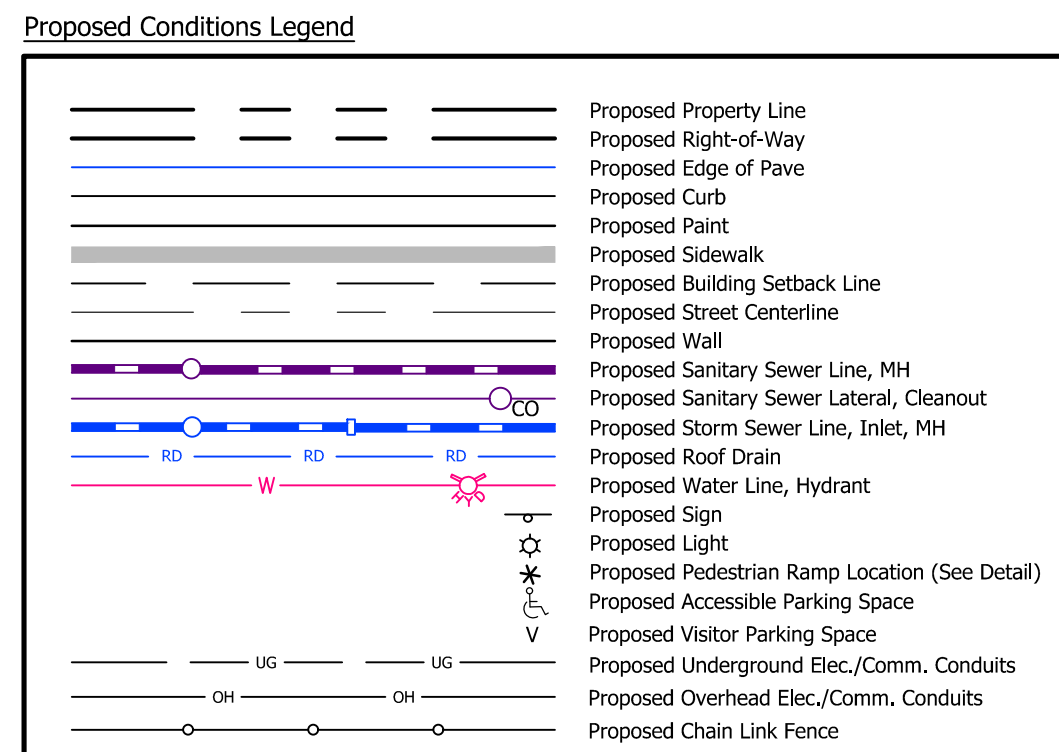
Proposed Conditions Legend

Proposed Property Line
Proposed Right-of-Way
Proposed Edge of Pave
Proposed Curb
Proposed Paint
Proposed Sidewalk
Proposed Building Setback Line
Proposed Street Centerline
Proposed Wall
Proposed Sanitary Sewer Line, MH
CO
Proposed Sanitary Sewer Lateral, Cleanout
Proposed Storm Sewer Line, Inlet, MH
RD RD RD
Proposed Roof Drain
W
HYD
Proposed Water Line, Hydrant
Proposed Sign
Proposed Light
Proposed Pedestrian Ramp Location (See Detail)
Proposed Accessible Parking Space
V
Proposed Visitor Parking Space
UG UG
Proposed Underground Elec./Comm. Conduits
OH OH
Proposed Overhead Elec./Comm. Conduits
Proposed Chain Link Fence